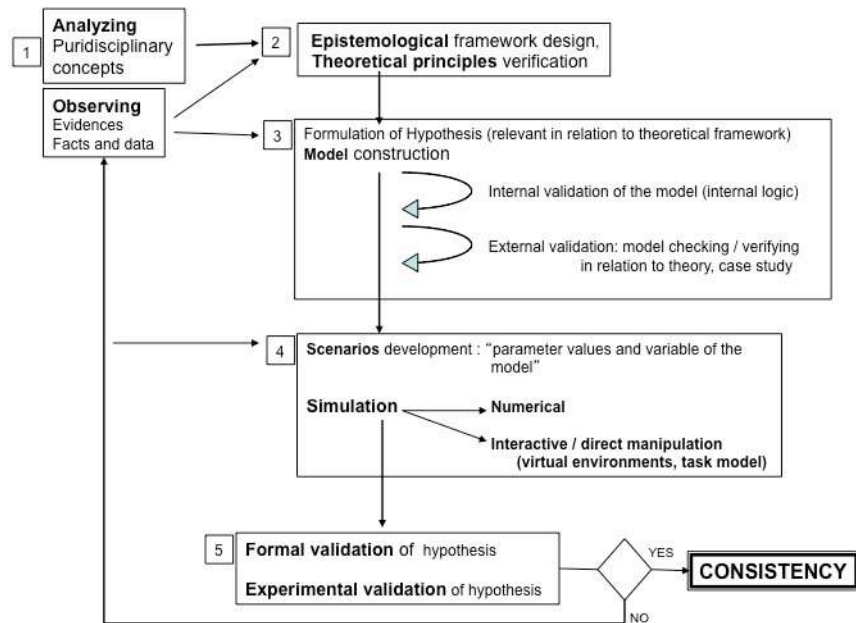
1

Analyzing
Puridisciplinary concepts

Observing
Evidences
Facts and data

2

Epistemological framework design,
Theoretical principles verification

3

Formulation of Hypothesis (relevant in relation to theoretical framework)
Model construction

Internal validation of the model (internal logic)

External validation: model checking / verifying in relation to theory, case study

4

Scenarios development : "parameter values and variable of the model"

Simulation

Numerical

Interactive / direct manipulation (virtual environments, task model)

5

Formal validation of hypothesis

Experimental validation of hypothesis

YES

CONSISTENCY

NO